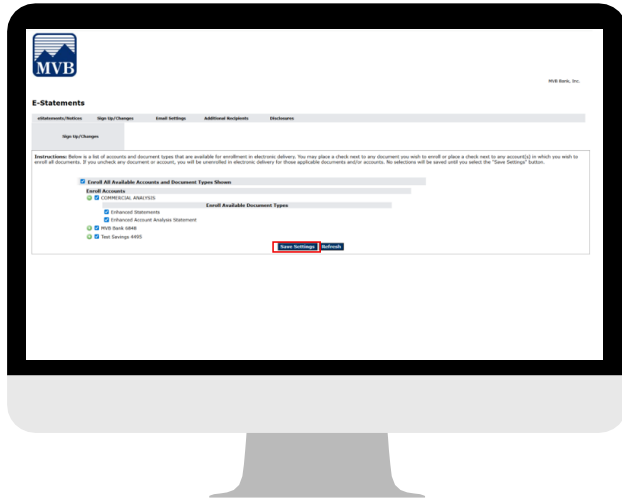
MVB

MVB Bank, Inc.

E-Statements

eStatements/Notices Sign Up/Changes Email Settings Additional Recipients Disclosures

Sign Up/Changes

Instructions: Below is a list of accounts and document types that are available for enrollment in electronic delivery. You may place a check next to any document you wish to enroll or place a check next to any account(s) in which you wish to enroll all documents. If you uncheck any document or account, you will be unenrolled in electronic delivery for those applicable documents and/or accounts. No selections will be saved until you select the "Save Settings" button.

Enroll All Available Accounts and Document Types Shown

Enroll Accounts

COMMERCIAL ANALYSIS

Enroll Available Document Types

Enhanced Statements

Enhanced Account Analysis Statement

MVB Bank 6848

Test Savings 4995

Save Settings Refresh